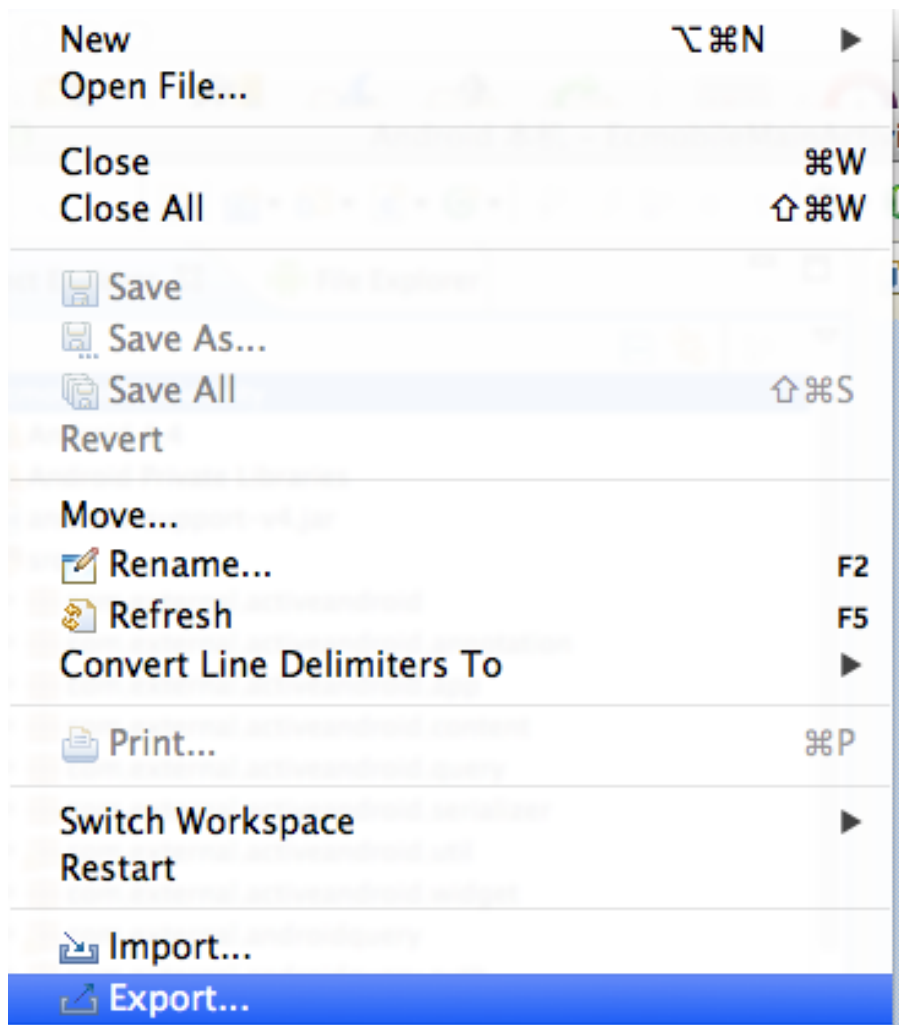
New ⌥⌘N
Open File...

Close ⌘W
Close All ⇧⌘W

Save
Save As...
Save All ⇧⌘S
Revert

Move...
Rename... F2
Refresh F5
Convert Line Delimiters To

Print... ⌘P

Switch Workspace
Restart

Import...
Export...